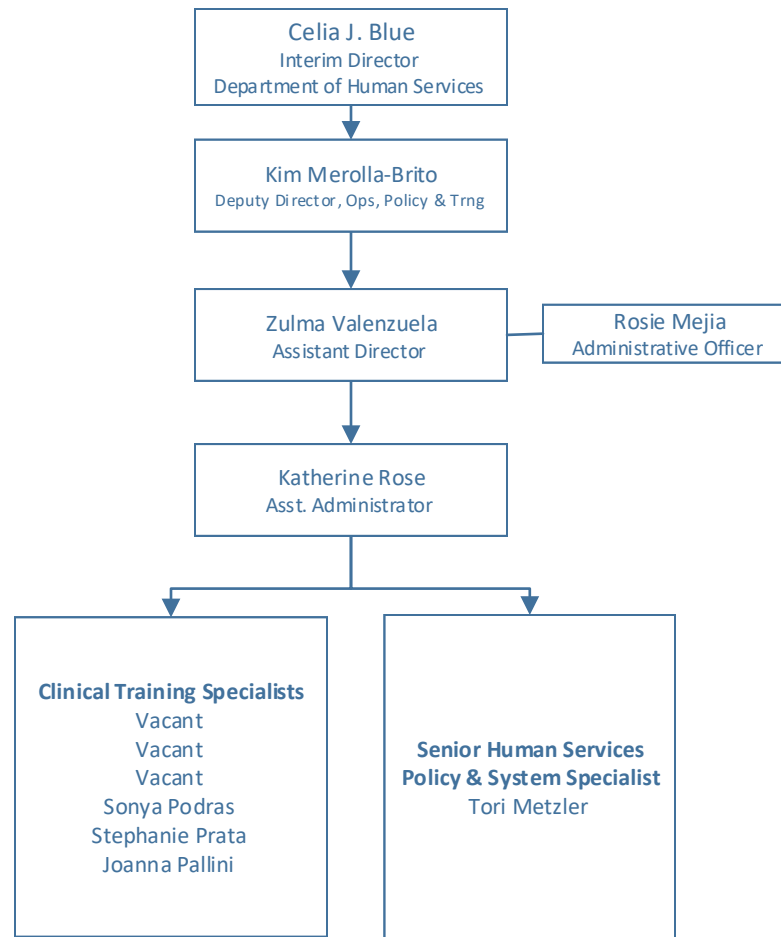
Celia J. Blue
Interim Director
Department of Human Services

Kim Merolla-Brito
Deputy Director, Ops, Policy & Trng

Zulma Valenzuela
Assistant Director

Rosie Mejia
Administrative Officer

Katherine Rose
Asst. Administrator

**Clinical Training Specialists**
Vacant
Vacant
Vacant
Sonya Podras
Stephanie Prata
Joanna Pallini

**Senior Human Services Policy & System Specialist**
Tori Metzler